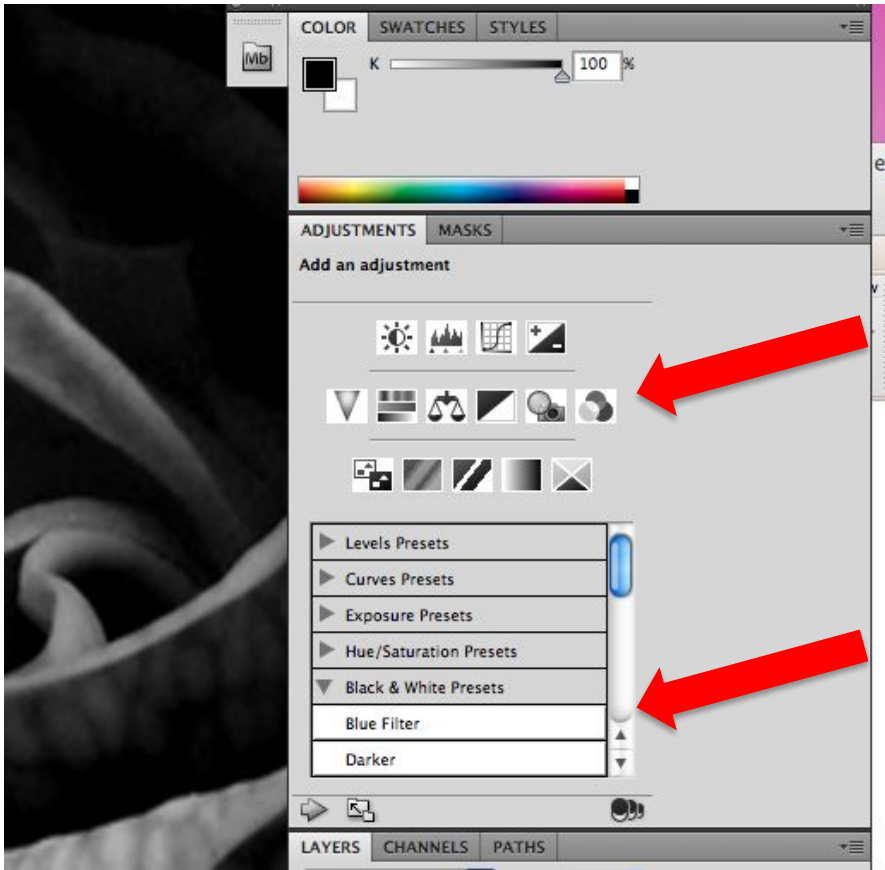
Mb

COLOR SWATCHES STYLES

K 100 %

ADJUSTMENTS MASKS

Add an adjustment

Levels Presets

Curves Presets

Exposure Presets

Hue/Saturation Presets

Black & White Presets

Blue Filter

Darker

LAYERS CHANNELS PATHS